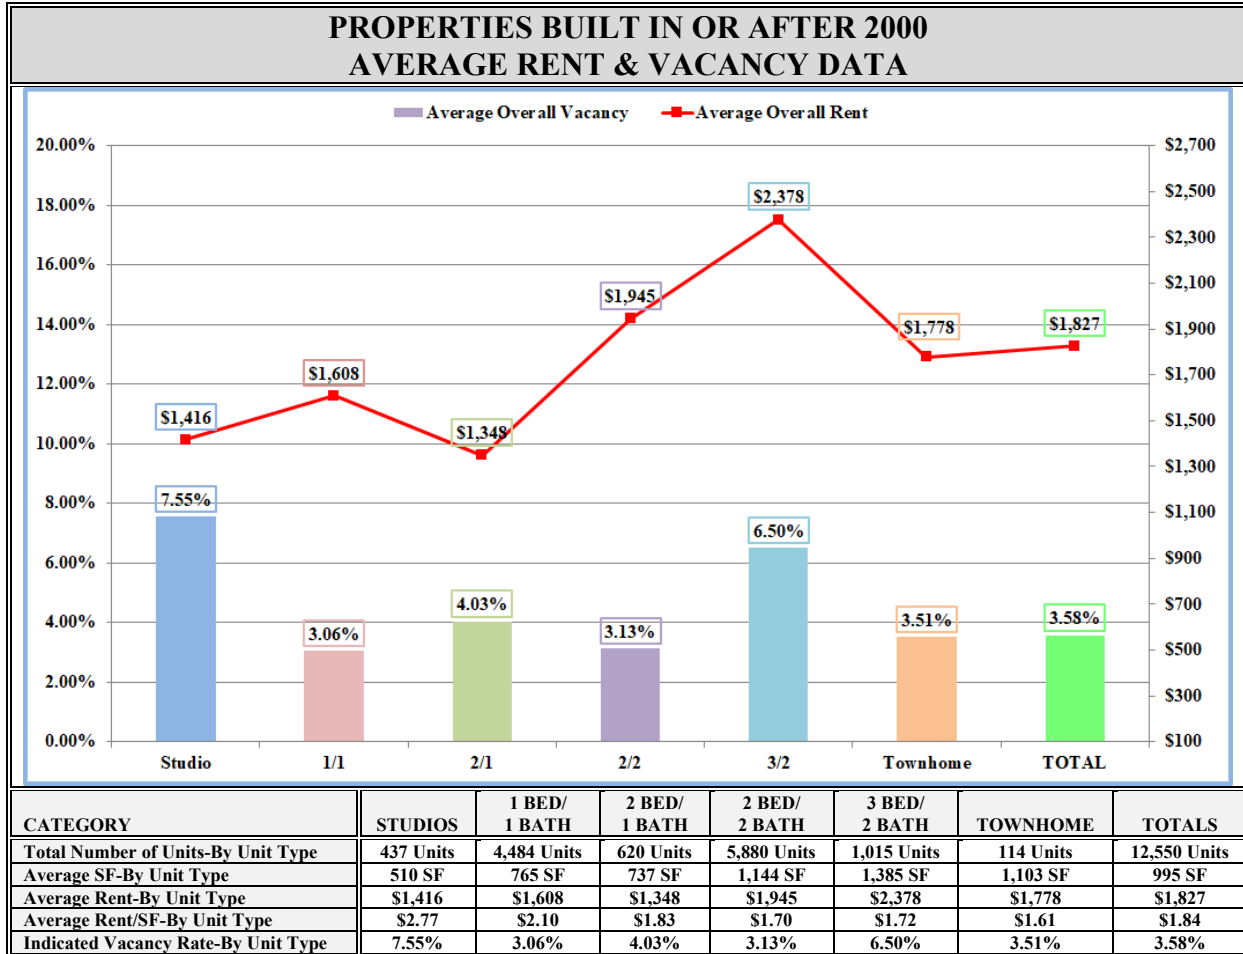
PROPERTIES BUILT IN OR AFTER 2000
AVERAGE RENT & VACANCY DATA

Average Overall Vacancy
Average Overall Rent

20.00%
18.00%
16.00%
14.00%
12.00%
10.00%
8.00%
6.00%
4.00%
2.00%
0.00%

$2,700
$2,500
$2,300
$2,100
$1,900
$1,700
$1,500
$1,300
$1,100
$900
$700
$500
$300
$100

$1,416
$1,608
$1,348
$1,945
$2,378
$1,778
$1,827

7.55%
3.06%
4.03%
3.13%
6.50%
3.51%
3.58%

Studio
1/1
2/1
2/2
3/2
Townhome
TOTAL

| CATEGORY | STUDIOS | 1 BED/ 1 BATH | 2 BED/ 1 BATH | 2 BED/ 2 BATH | 3 BED/ 2 BATH | TOWNHOME | TOTALS |
|---|---|---|---|---|---|---|---|
| Total Number of Units-By Unit Type | 437 Units | 4,484 Units | 620 Units | 5,880 Units | 1,015 Units | 114 Units | 12,550 Units |
| Average SF-By Unit Type | 510 SF | 765 SF | 737 SF | 1,144 SF | 1,385 SF | 1,103 SF | 995 SF |
| Average Rent-By Unit Type | $1,416 | $1,608 | $1,348 | $1,945 | $2,378 | $1,778 | $1,827 |
| Average Rent/SF-By Unit Type | $2.77 | $2.10 | $1.83 | $1.70 | $1.72 | $1.61 | $1.84 |
| Indicated Vacancy Rate-By Unit Type | 7.55% | 3.06% | 4.03% | 3.13% | 6.50% | 3.51% | 3.58% |